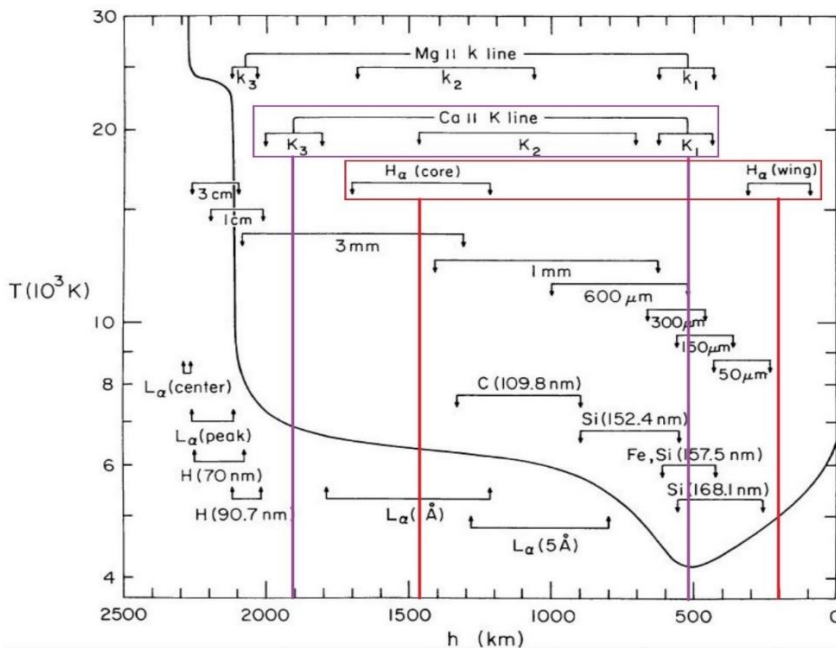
30

Mg II k line
$k_3$ $k_2$ $k_1$

20

Ca II K line
$K_3$ $K_2$ $K_1$

$H_\alpha$ (core) $H_\alpha$ (wing)

3 cm
1 cm
3 mm
1 mm
600 $\mu$m

$T(10^3 K)$

10
300 $\mu$m
150 $\mu$m
50 $\mu$m

$L_\alpha$(center)

8

C (109.8 nm)

$L_\alpha$(peak)

Si (152.4 nm)

6

H (70 nm)

Fe, Si (157.5 nm)

Si (168.1 nm)

H (90.7 nm)

$L_\alpha$( Å)

$L_\alpha$(5 Å)

4

2500 2000 1500 1000 500 0

h (km)